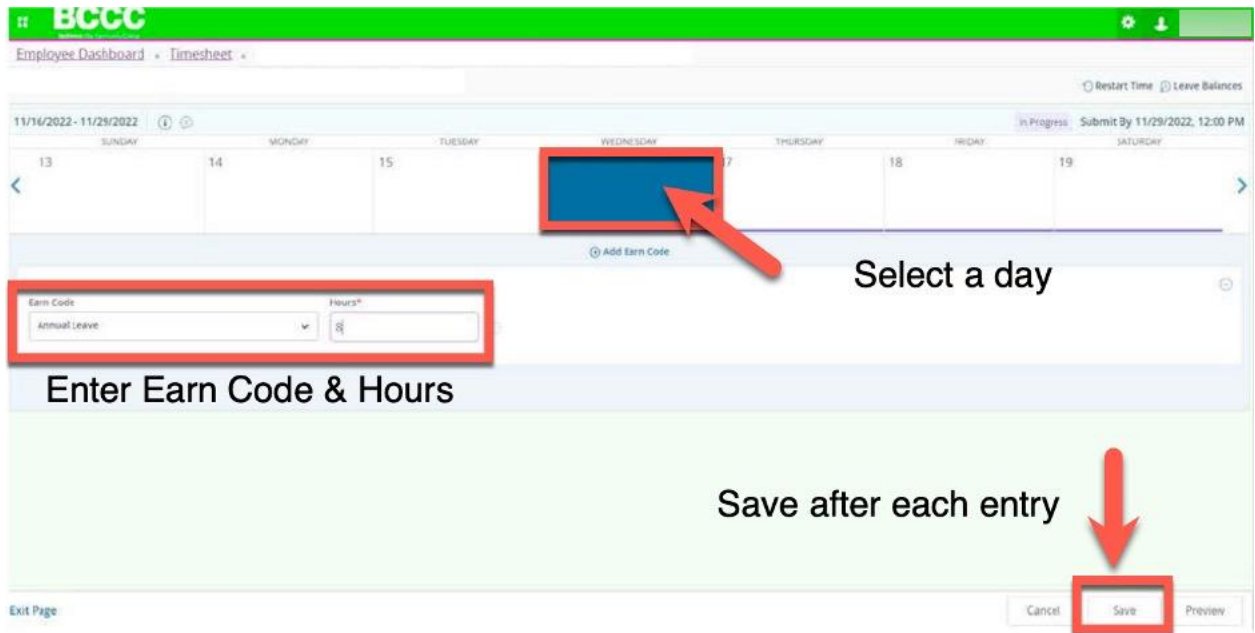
BCCC

Employee Dashboard • Timesheet •

Restart Time Leave Balances

11/16/2022 - 11/29/2022

In Progress Submit By 11/29/2022, 12:00 PM

| SUNDAY | MONDAY | TUESDAY | WEDNESDAY | THURSDAY | FRIDAY | SATURDAY |
|---|---|---|---|---|---|---|
| 13 | 14 | 15 | | 17 | 18 | 19 |

Add Earn Code

Select a day

Earn Code
Annual Leave

Hours*
8

Enter Earn Code & Hours

Save after each entry

Exit Page

Cancel Save Preview